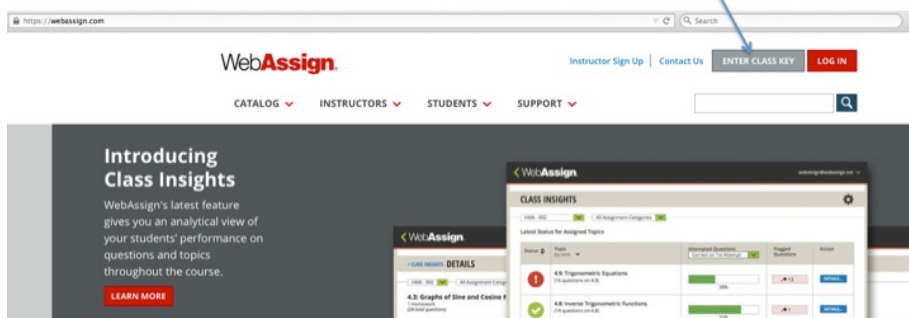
https://webassign.com

Search

WebAssign.

Instructor Sign Up | Contact Us

ENTER CLASS KEY

LOG IN

CATALOG

INSTRUCTORS

STUDENTS

SUPPORT

Introducing Class Insights

WebAssign's latest feature gives you an analytical view of your students' performance on questions and topics throughout the course.

LEARN MORE

WebAssign

CLASS INSIGHTS

Latest Status for Assigned Topics

4.9: Trigonometric Equations

4.8: Inverse Trigonometric Functions

WebAssign

DETAILS

4.3: Graphs of Sine and Cosine F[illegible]